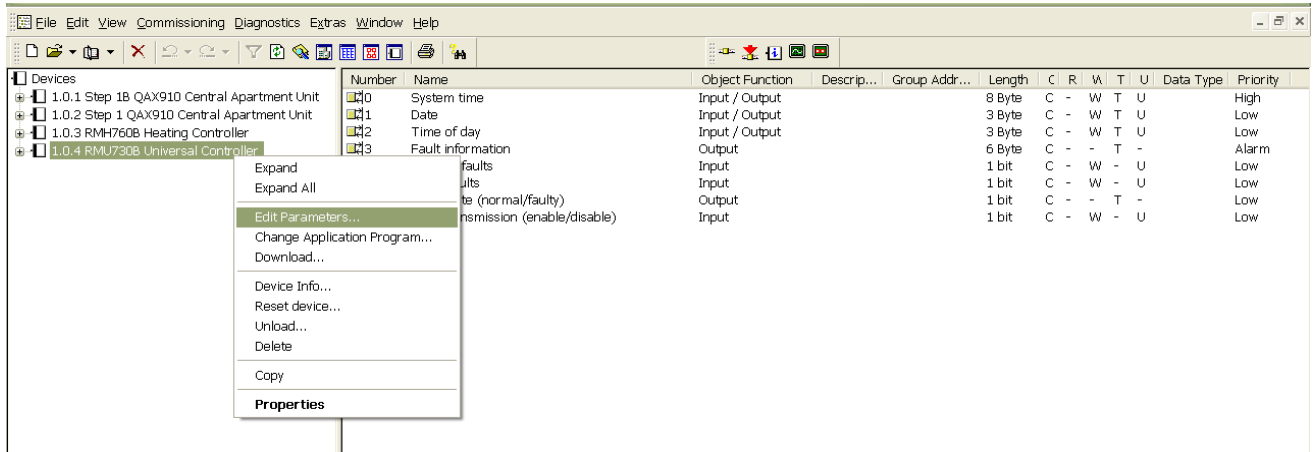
File Edit View Commissioning Diagnostics Extras Window Help

Devices
1.0.1 Step 1B QAX910 Central Apartment Unit
1.0.2 Step 1 QAX910 Central Apartment Unit
1.0.3 RMH760B Heating Controller
1.0.4 RMU730B Universal Controller

Expand
Expand All
Edit Parameters...
Change Application Program...
Download...
Device Info...
Reset device...
Unload...
Delete
Copy
Properties

| Number | Name | Object Function | Descrip... | Group Addr... | Length | C | R | W | T | U | Data Type | Priority |
|---|---|---|---|---|---|---|---|---|---|---|---|---|
| 0 | System time | Input / Output | | | 8 Byte | C | - | W | T | U | | High |
| 1 | Date | Input / Output | | | 3 Byte | C | - | W | T | U | | Low |
| 2 | Time of day | Input / Output | | | 3 Byte | C | - | W | T | U | | Low |
| 3 | Fault information | Output | | | 6 Byte | C | - | - | T | - | | Alarm |
| | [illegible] faults | Input | | | 1 bit | C | - | W | - | U | | Low |
| | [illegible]ults | Input | | | 1 bit | C | - | W | - | U | | Low |
| | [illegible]te (normal/faulty) | Output | | | 1 bit | C | - | - | T | - | | Low |
| | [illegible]nsmission (enable/disable) | Input | | | 1 bit | C | - | W | - | U | | Low |